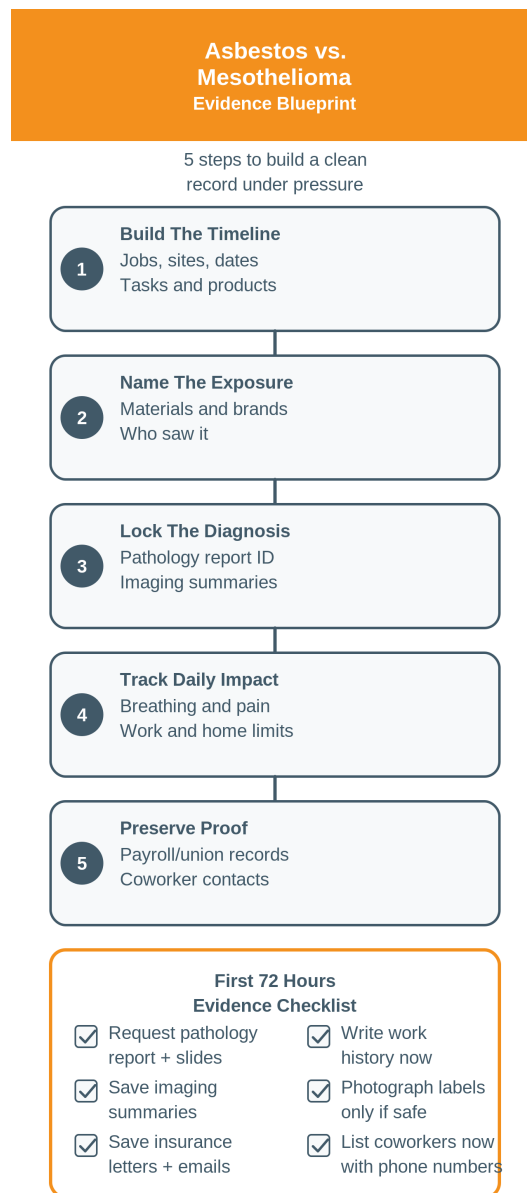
Asbestos vs. Mesothelioma
Evidence Blueprint

5 steps to build a clean record under pressure

1
Build The Timeline
Jobs, sites, dates
Tasks and products

2
Name The Exposure
Materials and brands
Who saw it

3
Lock The Diagnosis
Pathology report ID
Imaging summaries

4
Track Daily Impact
Breathing and pain
Work and home limits

5
Preserve Proof
Payroll/union records
Coworker contacts

First 72 Hours
Evidence Checklist

Request pathology report + slides

Save imaging summaries

Save insurance letters + emails

Write work history now

Photograph labels only if safe

List coworkers now with phone numbers